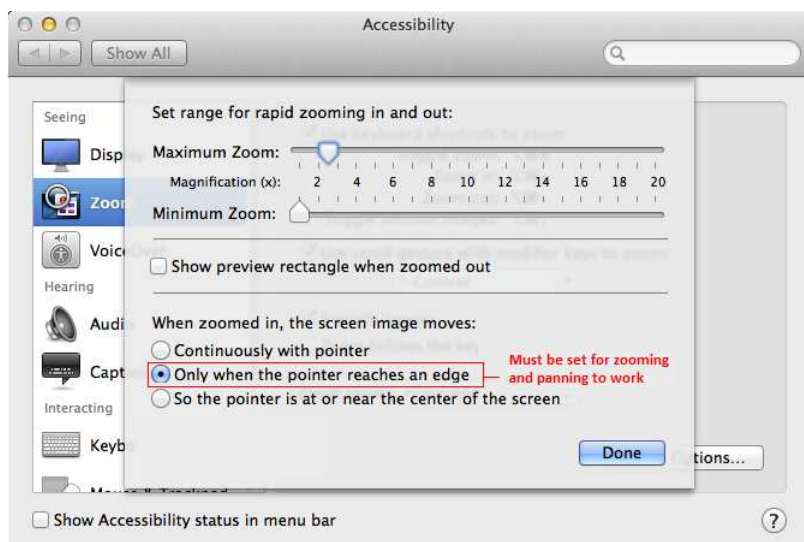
Accessibility

Show All

Seeing

Disp

Zoor

Voic

Hearing

Audi

Capt

Interacting

Keyb

Set range for rapid zooming in and out:

Maximum Zoom:

Magnification (x): 2 4 6 8 10 12 14 16 18 20

Minimum Zoom:

Show preview rectangle when zoomed out

When zoomed in, the screen image moves:

Continuously with pointer

Only when the pointer reaches an edge

So the pointer is at or near the center of the screen

Must be set for zooming and panning to work

Done

tions...

Show Accessibility status in menu bar

?